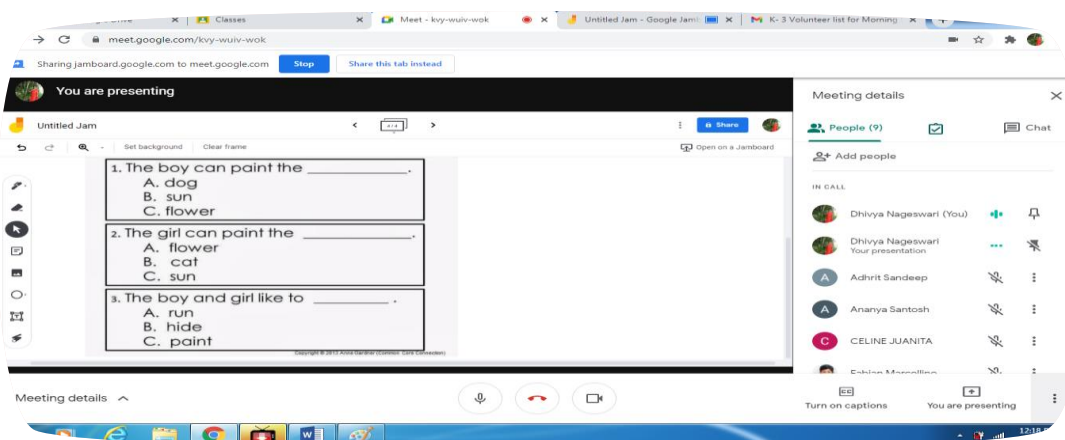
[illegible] | Classes | Meet - kvy-wuiv-wok | Untitled Jam - Google Jamb | K- 3 Volunteer list for Morning

meet.google.com/kvy-wuiv-wok

Sharing jamboard.google.com to meet.google.com Stop Share this tab instead

You are presenting

Untitled Jam

4 / 4

Share

Set background Clear frame

Open on a Jamboard

1. The boy can paint the _____________.
A. dog
B. sun
C. flower

2. The girl can paint the _____________.
A. flower
B. cat
C. sun

3. The boy and girl like to __________ .
A. run
B. hide
C. paint

Copyright © 2013 Anna Gardner (Common Core Connection)

Meeting details

People (9)

Chat

Add people

IN CALL

Dhivya Nageswari (You)

Dhivya Nageswari
Your presentation

Adhrit Sandeep

Ananya Santosh

CELINE JUANITA

Fabian Marcelline

Meeting details

Turn on captions

You are presenting

12:18